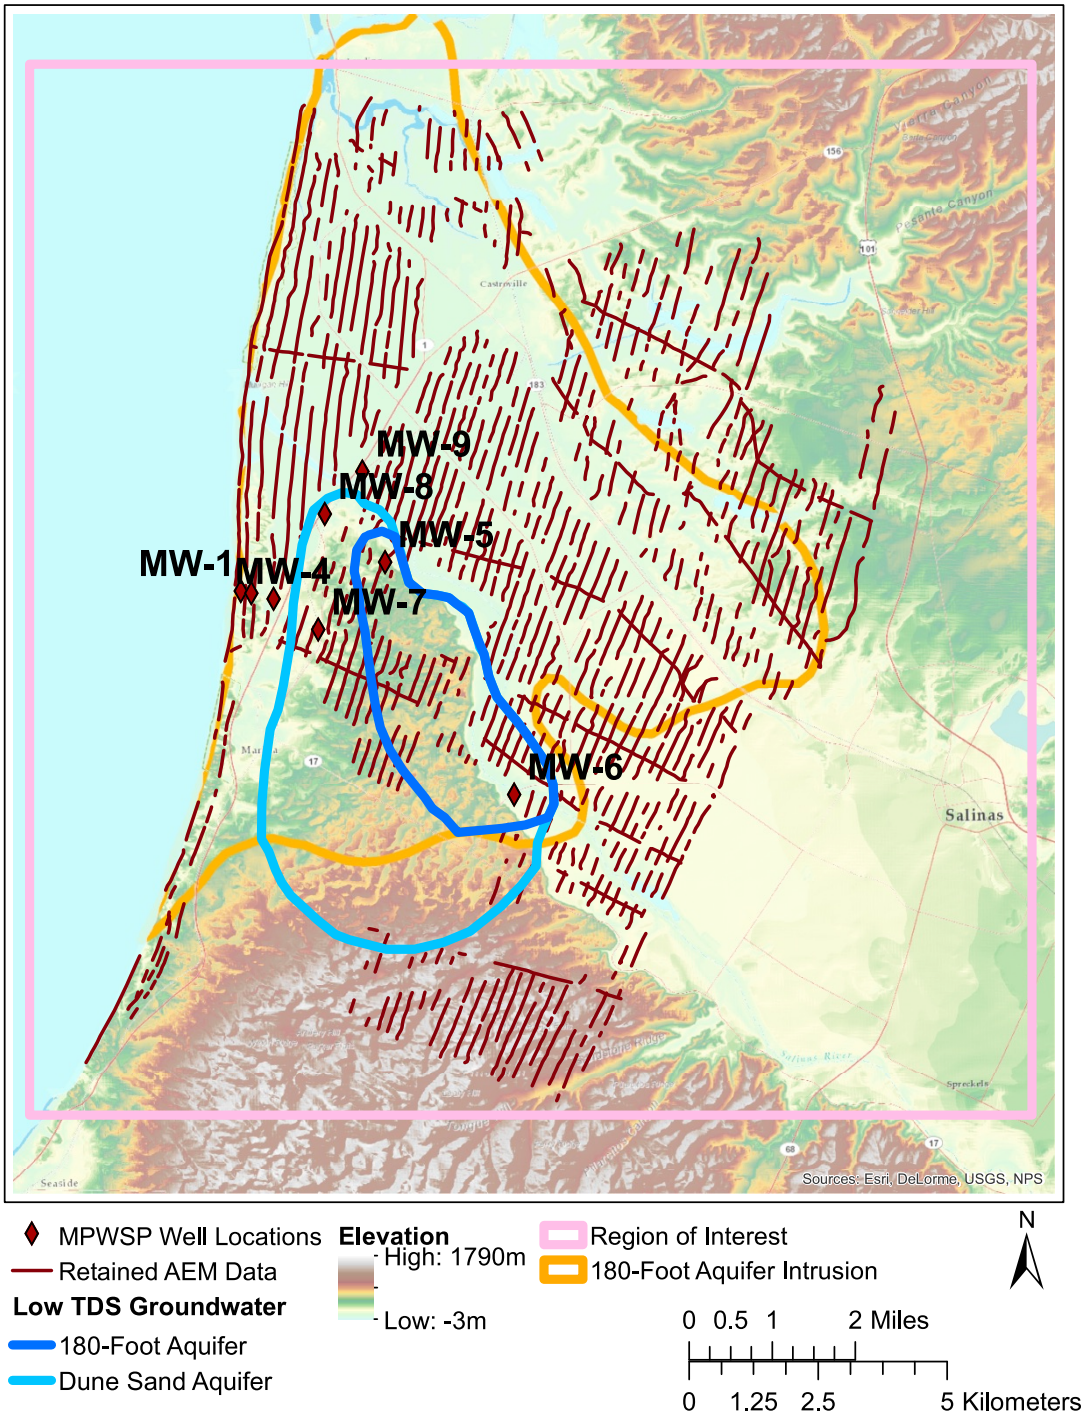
MW-9
MW-8
MW-5
MW-1
MW-4
MW-7
MW-6
Castroville
Marina
Salinas
Seaside
Spreckels
Salinas River
156
101
183
1
17
68
Sources: Esri, DeLorme, USGS, NPS

MPWSP Well Locations
Retained AEM Data
Low TDS Groundwater
180-Foot Aquifer
Dune Sand Aquifer
Elevation
High: 1790m
Low: -3m
Region of Interest
180-Foot Aquifer Intrusion
N
0 0.5 1 2 Miles
0 1.25 2.5 5 Kilometers